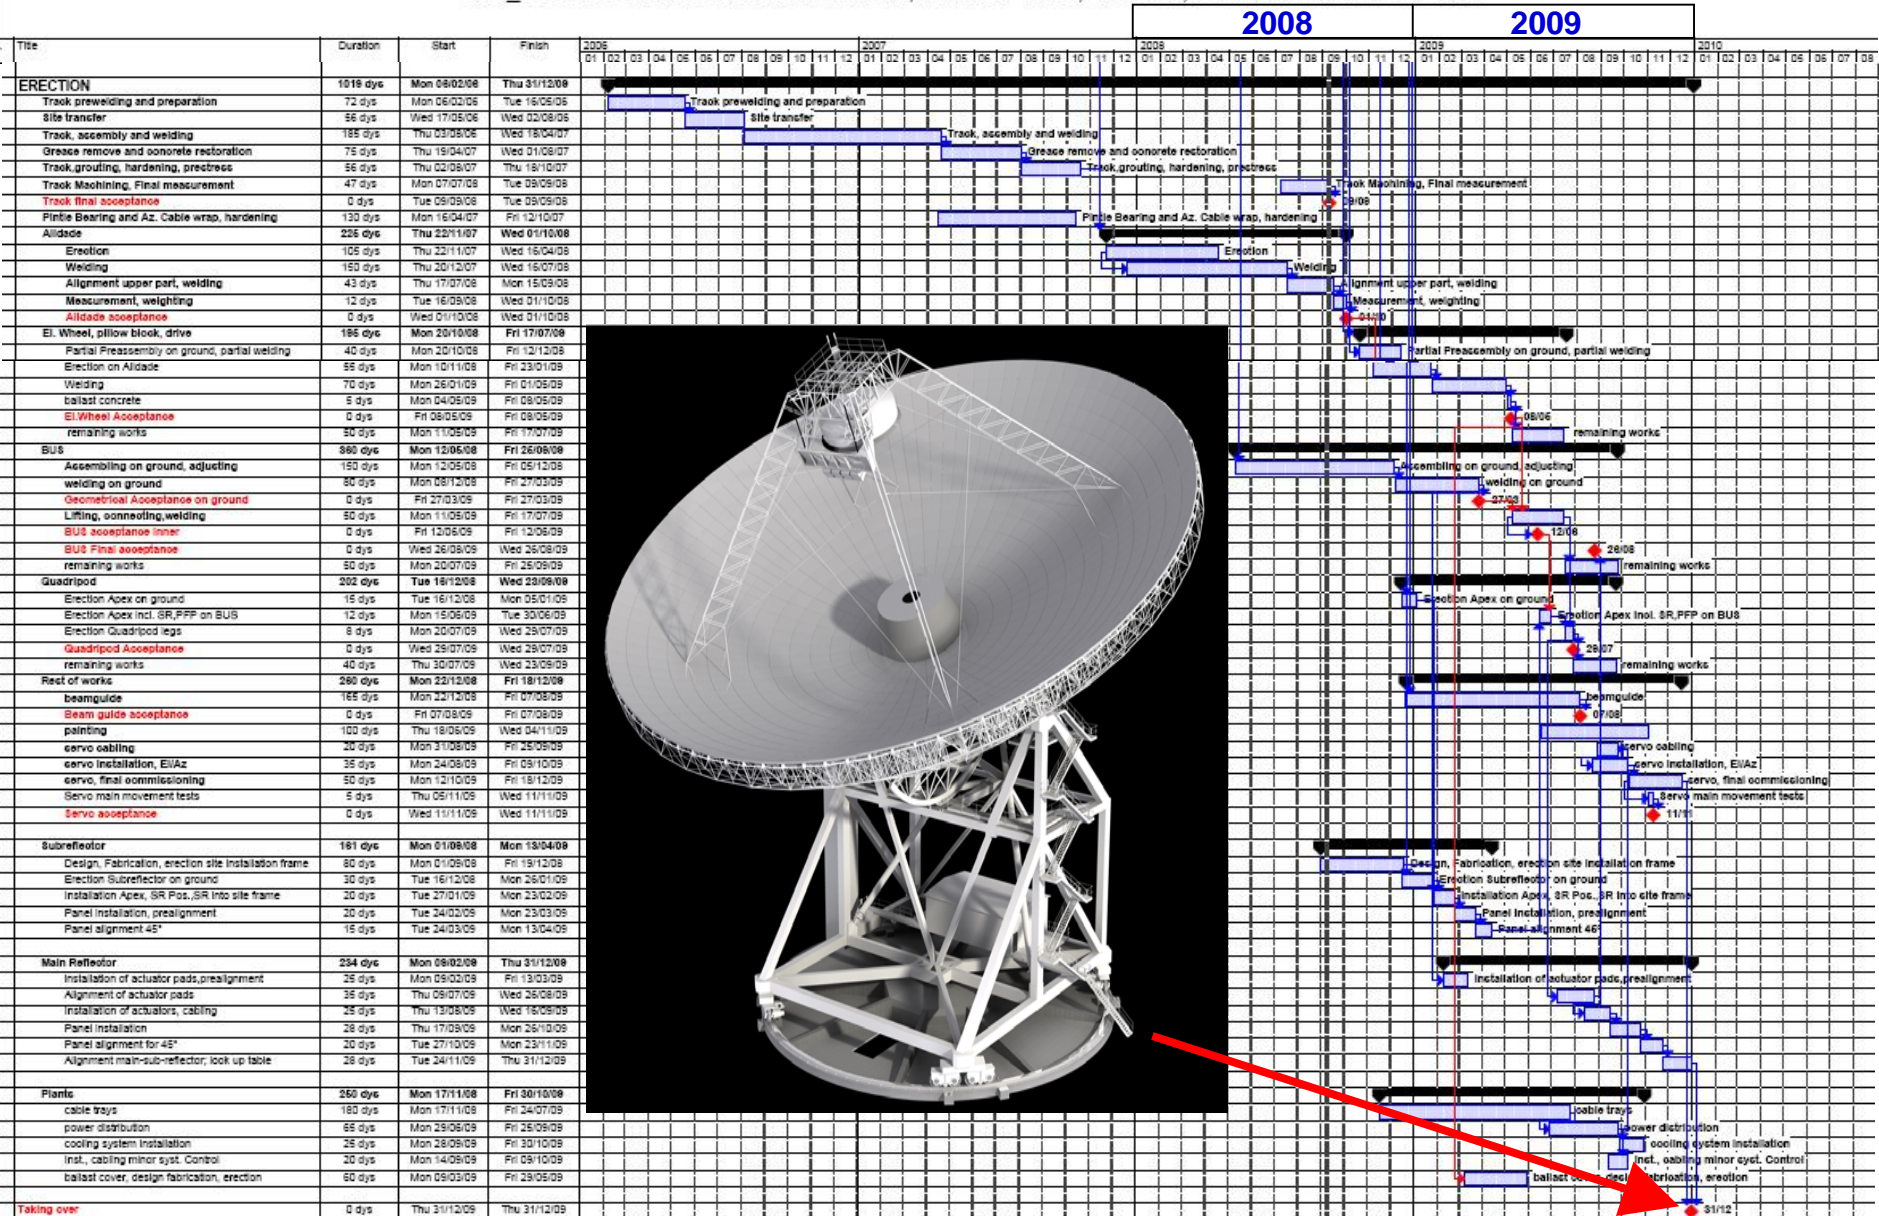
2008 2009

| Title | Duration | Start | Finish |
|---|---|---|---|
| ERECTION | 1019 dys | Mon 06/02/06 | Thu 31/12/09 |
| Track prewelding and preparation | 72 dys | Mon 06/02/06 | Tue 16/05/06 |
| Site transfer | 56 dys | Wed 17/05/06 | Wed 02/08/06 |
| Track, assembly and welding | 185 dys | Thu 03/08/06 | Wed 18/04/07 |
| Grease remove and concrete restoration | 75 dys | Thu 19/04/07 | Wed 01/08/07 |
| Track,grouting, hardening, prestress | 56 dys | Thu 02/08/07 | Thu 18/10/07 |
| Track Machining, Final measurement | 47 dys | Mon 07/07/08 | Tue 09/09/08 |
| Track final acceptance | 0 dys | Tue 09/09/08 | Tue 09/09/08 |
| Pintle Bearing and Az. Cable wrap, hardening | 130 dys | Mon 16/04/07 | Fri 12/10/07 |
| Alidade | 225 dys | Thu 22/11/07 | Wed 01/10/08 |
| Erection | 105 dys | Thu 22/11/07 | Wed 16/04/08 |
| Welding | 150 dys | Thu 20/12/07 | Wed 16/07/08 |
| Alignment upper part, welding | 43 dys | Thu 17/07/08 | Mon 15/09/08 |
| Measurement, weighting | 12 dys | Tue 16/09/08 | Wed 01/10/08 |
| Alidade acceptance | 0 dys | Wed 01/10/08 | Wed 01/10/08 |
| El. Wheel, pillow block, drive | 196 dys | Mon 20/10/08 | Fri 17/07/09 |
| Partial Preassembly on ground, partial welding | 40 dys | Mon 20/10/08 | Fri 12/12/08 |
| Erection on Alidade | 55 dys | Mon 10/11/08 | Fri 23/01/09 |
| Welding | 70 dys | Mon 26/01/09 | Fri 01/05/09 |
| ballast concrete | 5 dys | Mon 04/05/09 | Fri 08/05/09 |
| El.Wheel Acceptance | 0 dys | Fri 08/05/09 | Fri 08/05/09 |
| remaining works | 50 dys | Mon 11/05/09 | Fri 17/07/09 |
| BUS | 360 dys | Mon 12/05/08 | Fri 26/06/09 |
| Assembling on ground, adjusting | 150 dys | Mon 12/05/08 | Fri 05/12/08 |
| welding on ground | 80 dys | Mon 08/12/08 | Fri 27/03/09 |
| Geometrical Acceptance on ground | 0 dys | Fri 27/03/09 | Fri 27/03/09 |
| Lifting, connecting,welding | 50 dys | Mon 11/05/09 | Fri 17/07/09 |
| BUS acceptance inner | 0 dys | Fri 12/06/09 | Fri 12/06/09 |
| BUS Final acceptance | 0 dys | Wed 26/08/09 | Wed 26/08/09 |
| remaining works | 50 dys | Mon 20/07/09 | Fri 25/09/09 |
| Quadripod | 202 dys | Tue 16/12/08 | Wed 23/09/09 |
| Erection Apex on ground | 15 dys | Tue 16/12/08 | Mon 05/01/09 |
| Erection Apex incl. SR,PFP on BUS | 12 dys | Mon 15/06/09 | Tue 30/06/09 |
| Erection Quadripod legs | 8 dys | Mon 20/07/09 | Wed 29/07/09 |
| Quadripod Acceptance | 0 dys | Wed 29/07/09 | Wed 29/07/09 |
| remaining works | 40 dys | Thu 30/07/09 | Wed 23/09/09 |
| Rest of works | 260 dys | Mon 22/12/08 | Fri 18/12/09 |
| beamguide | 165 dys | Mon 22/12/08 | Fri 07/08/09 |
| Beam guide acceptance | 0 dys | Fri 07/08/09 | Fri 07/08/09 |
| painting | 100 dys | Thu 18/06/09 | Wed 04/11/09 |
| servo cabling | 20 dys | Mon 31/08/09 | Fri 25/09/09 |
| servo installation, El/Az | 35 dys | Mon 24/08/09 | Fri 09/10/09 |
| servo, final commissioning | 50 dys | Mon 12/10/09 | Fri 18/12/09 |
| Servo main movement tests | 5 dys | Thu 05/11/09 | Wed 11/11/09 |
| Servo acceptance | 0 dys | Wed 11/11/09 | Wed 11/11/09 |
| Subreflector | 161 dys | Mon 01/09/08 | Mon 13/04/09 |
| Design, Fabrication, erection site installation frame | 80 dys | Mon 01/09/08 | Fri 19/12/08 |
| Erection Subreflector on ground | 30 dys | Tue 16/12/08 | Mon 26/01/09 |
| Installation Apex, SR Pos.,SR into site frame | 20 dys | Tue 27/01/09 | Mon 23/02/09 |
| Panel installation, prealignment | 20 dys | Tue 24/02/09 | Mon 23/03/09 |
| Panel alignment 45° | 15 dys | Tue 24/03/09 | Mon 13/04/09 |
| Main Reflector | 234 dys | Mon 09/02/09 | Thu 31/12/09 |
| Installation of actuator pads,prealignment | 25 dys | Mon 09/02/09 | Fri 13/03/09 |
| Alignment of actuator pads | 35 dys | Thu 09/07/09 | Wed 26/08/09 |
| Installation of actuators, cabling | 25 dys | Thu 13/08/09 | Wed 16/09/09 |
| Panel installation | 28 dys | Thu 17/09/09 | Mon 26/10/09 |
| Panel alignment for 45° | 20 dys | Tue 27/10/09 | Mon 23/11/09 |
| Alignment main-sub-reflector; look up table | 28 dys | Tue 24/11/09 | Thu 31/12/09 |
| Plants | 250 dys | Mon 17/11/08 | Fri 30/10/09 |
| cable trays | 180 dys | Mon 17/11/08 | Fri 24/07/09 |
| power distribution | 65 dys | Mon 29/06/09 | Fri 25/09/09 |
| cooling system installation | 25 dys | Mon 28/09/09 | Fri 30/10/09 |
| Inst., cabling minor syst. Control | 20 dys | Mon 14/09/09 | Fri 09/10/09 |
| ballast cover, design fabrication, erection | 60 dys | Mon 09/03/09 | Fri 29/05/09 |
| Taking over | 0 dys | Thu 31/12/09 | Thu 31/12/09 |

2006 01 02 03 04 05 06 07 08 09 10 11 12 2007 01 02 03 04 05 06 07 08 09 10 11 12 2008 01 02 03 04 05 06 07 08 09 10 11 12 2009 01 02 03 04 05 06 07 08 09 10 11 12 2010 01 02 03 04 05 06 07 08

09/09 01/10 08/05 27/03 12/06 26/08 29/07 07/08 11/11 31/12